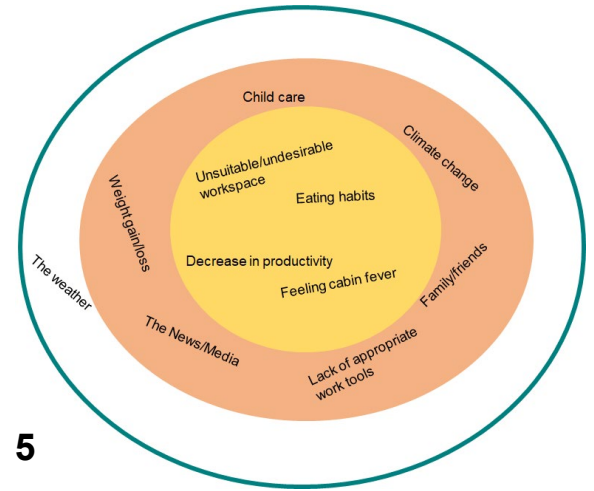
Unsuitable/undesirable workspace

Eating habits

Decrease in productivity

Feeling cabin fever

Child care

Climate change

Weight gain/loss

Family/friends

The News/Media

Lack of appropriate work tools

The weather

5